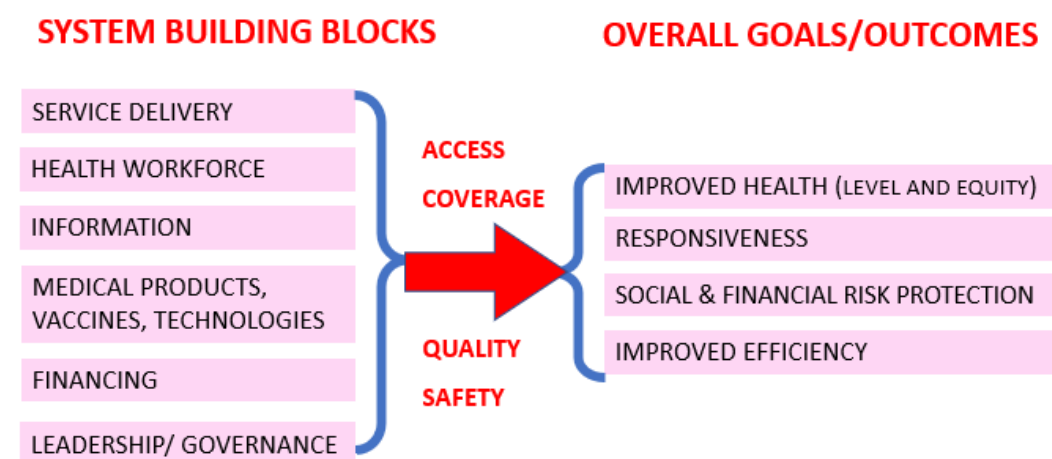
SYSTEM BUILDING BLOCKS

OVERALL GOALS/OUTCOMES

SERVICE DELIVERY

HEALTH WORKFORCE

INFORMATION

MEDICAL PRODUCTS, VACCINES, TECHNOLOGIES

FINANCING

LEADERSHIP/ GOVERNANCE

ACCESS

COVERAGE

QUALITY

SAFETY

IMPROVED HEALTH (LEVEL AND EQUITY)

RESPONSIVENESS

SOCIAL & FINANCIAL RISK PROTECTION

IMPROVED EFFICIENCY